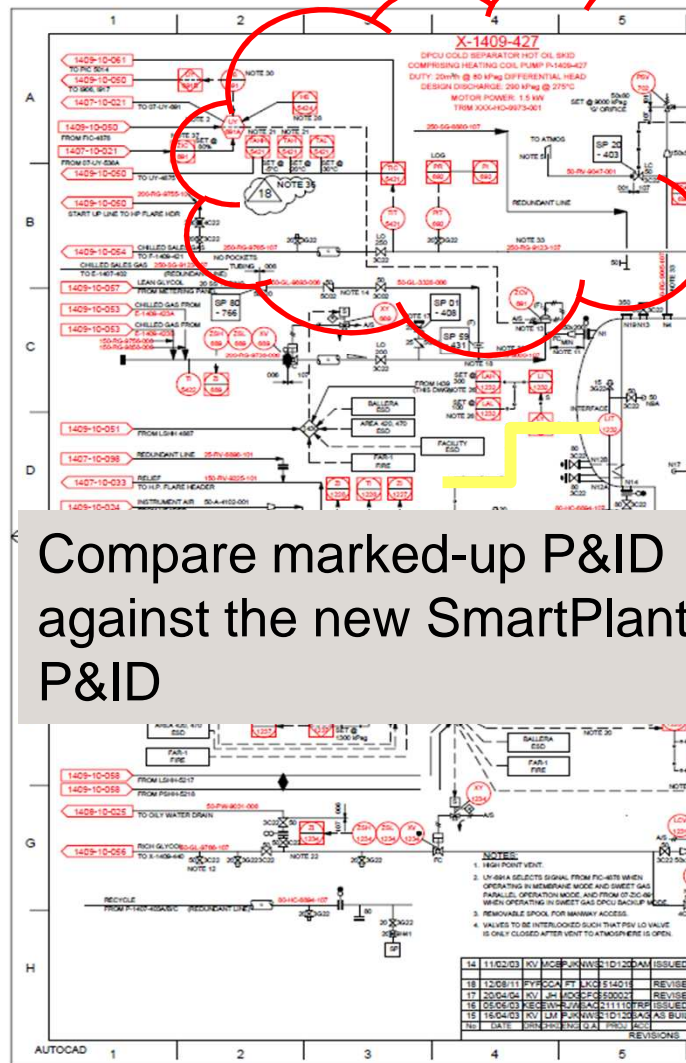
1 2 3 4 5

X-1409-427

DPCU COLD SEPARATOR HOT OIL SKID
COMPRISING HEATING COIL PUMP P-1409-427
DUTY: 20m³/h @ 80 kPag DIFFERENTIAL HEAD
DESIGN DISCHARGE: 290 kPag @ 275°C
MOTOR POWER: 1.5 kW
TRIM XXX-HO-9973-001

A
B
C
D
G
H

1409-10-061
1409-10-060
1407-10-021
1409-10-050
1407-10-021
1409-10-050
1409-10-060
1409-10-054
1409-10-057
1409-10-053
1409-10-051
1407-10-098
1407-10-033
1409-10-024
1409-10-058
1409-10-058
1409-10-025
1409-10-056

TO PIC 5814
TO 906, 917
TO 07-UY-691
FROM FIC-4676
FROM 07-UY-636A
TO UY-4676
START UP LINE TO HP FLARE HDR
CHILLED SALES GAS
TO F-1409-421
CHILLED SALES GAS
TO E-1407-402
LEAN GLYCOL
FROM METERING PANEL
CHILLED GAS FROM E-1409-423A
CHILLED GAS FROM E-1409-423
FROM LSHH 4987
REDUNDANT LINE
RELIEF TO H.P. FLARE HEADER
INSTRUMENT AIR
FROM LSHH-5217
FROM PSHH-5218
TO OILY WATER DRAIN
RICH GLYCOL TO X-1409-440
RECYCLE FROM P-1407-405A/B/C (REDUNDANT LINE)

NOTE 30
NOTE 36
NOTE 21
NOTE 35
18
SET @ 50%
SET @ 20°C
SET @ 30°C
LOG
NOTE 33
NOTE 14
NOTE 13
NOTE 18
NOTE 26
NOTE 22
NOTE 12
NOTE 20
TO ATMOS
NOTE 51
SET @ 9000 kPag
SP 20 - 403
SP 80 - 766
SP 01 - 408
SP 33 - 431
REDUNDANT LINE
NO POCKETS
TUBING
BALLERA ESD
AREA 420, 470 ESD
FACILITY ESD
FAR-1 FIRE
INTERFACE
FROM 1409 (T-HS DWG)NOTE 26
SET @ 1300 kPag

Compare marked-up P&ID against the new SmartPlant P&ID

NOTES:
1. HIGH POINT VENT.
2. UY-694A SELECTS SIGNAL FROM FIC-4676 WHEN OPERATING IN MEMBRANE MODE AND SWEET GAS PARALLEL OPERATION MODE, AND FROM 07-ZIC-69 WHEN OPERATING IN SWEET GAS DPCU BACKUP MODE.
3. REMOVABLE SPOOL FOR MANWAY ACCESS.
4. VALVES TO BE INTERLOCKED SUCH THAT PSV LO VALVE IS ONLY CLOSED AFTER VENT TO ATMOSPHERE IS OPEN.

| 14 | 11/02/03 | KV | MCB | PJK | NWS | 21D120 | DAM | ISSUED |
|---|---|---|---|---|---|---|---|---|
| 18 | 12/08/11 | FYF | CCA | FT | LKO | 514011 | | REVISE |
| 17 | 20/04/04 | KV | JH | MCC | CFC | 500027 | | REVISE |
| 16 | 05/06/03 | KS | EW | PJK | NWS | 211110 | TRP | ISSUED |
| 15 | 16/04/03 | KV | LM | PJK | NWS | 21D120 | SAG | AS BUIL |
| No | DATE | DRN | CHKD | ENG | Q.A. | PROJ | ACC | |

REVISIONS

AUTOCAD 1 2 3 4 5